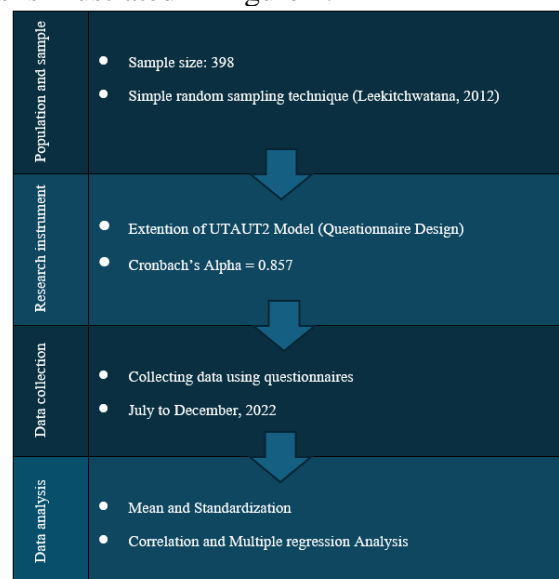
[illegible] in Figure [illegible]

Population and sample

- Sample size: 398
- Simple random sampling technique (Leekitchwatana, 2012)

Research instrument

- Extention of UTAUT2 Model (Queationnaire Design)
- Cronbach's Alpha = 0.857

Data collection

- Collecting data using questionnaires
- July to December, 2022

Data analysis

- Mean and Standardization
- Correlation and Multiple regression Analysis